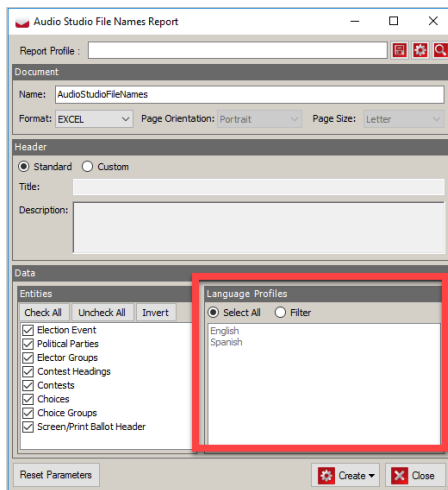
Audio Studio File Names Report

Report Profile :

Document

Name: AudioStudioFileNames

Format: EXCEL

Page Orientation: Portrait

Page Size: Letter

Header

Standard

Custom

Title:

Description:

Data

Entities

Check All

Uncheck All

Invert

Election Event

Political Parties

Elector Groups

Contest Headings

Contests

Choices

Choice Groups

Screen/Print Ballot Header

Language Profiles

Select All

Filter

English

Spanish

Reset Parameters

Create

Close